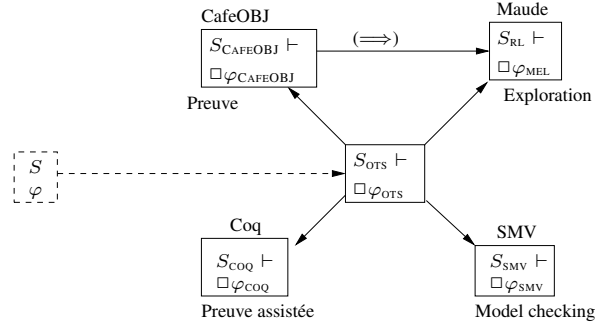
CafeOBJ

$S_{\text{CAFEOBJ}} \vdash$

$\square \varphi_{\text{CAFEOBJ}}$

Preuve

$(\Longrightarrow)$

Maude

$S_{\text{RL}} \vdash$

$\square \varphi_{\text{MEL}}$

Exploration

$S$

$\varphi$

$S_{\text{OTS}} \vdash$

$\square \varphi_{\text{OTS}}$

Coq

$S_{\text{COQ}} \vdash$

$\square \varphi_{\text{COQ}}$

Preuve assistée

SMV

$S_{\text{SMV}} \vdash$

$\square \varphi_{\text{SMV}}$

Model checking